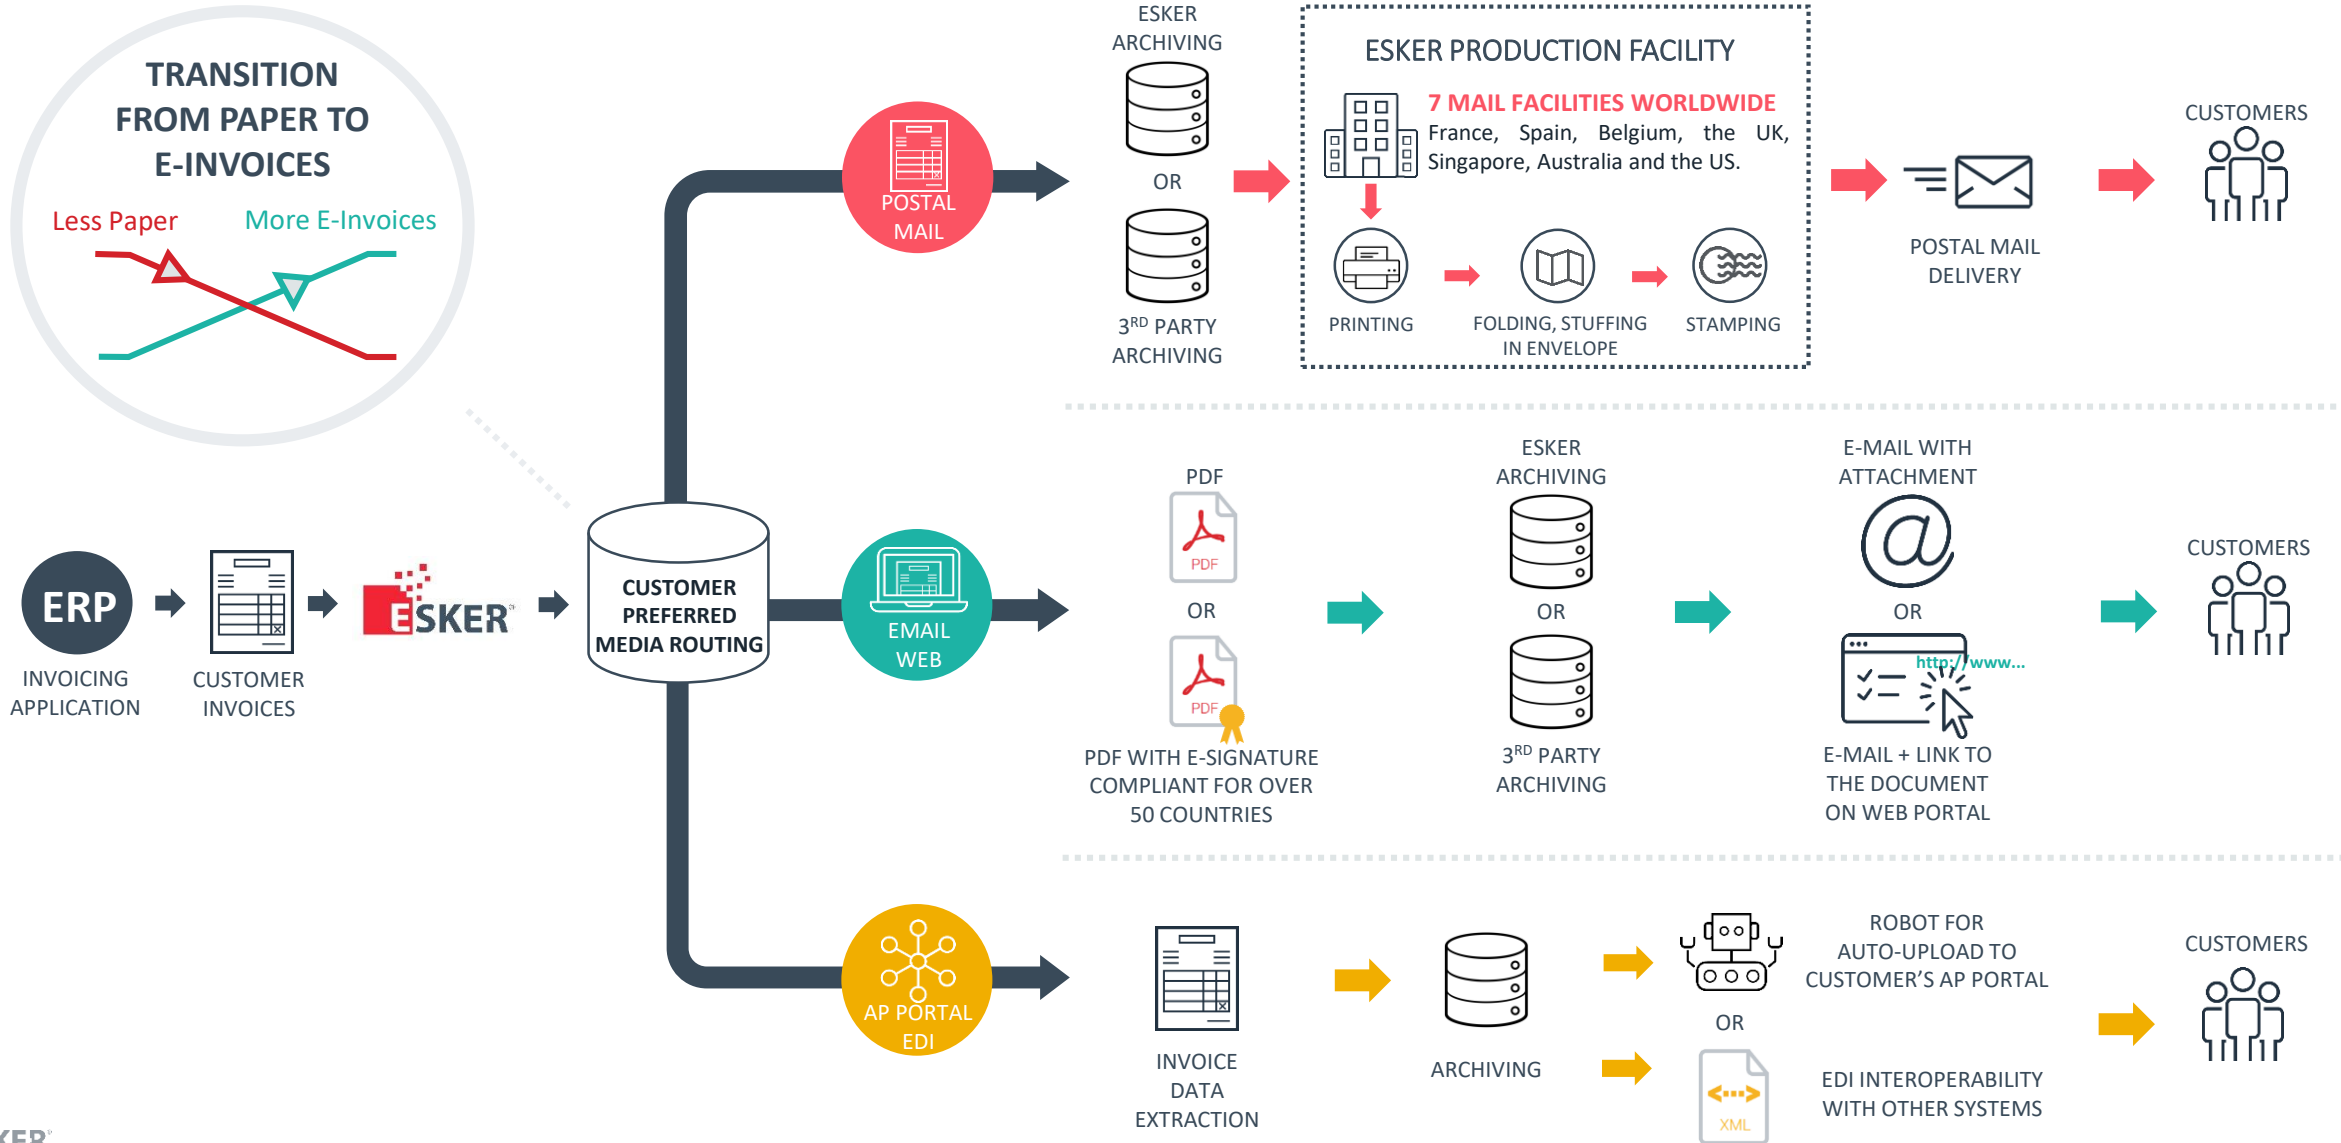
TRANSITION FROM PAPER TO E-INVOICES

Less Paper

More E-Invoices

ERP

INVOICING APPLICATION

CUSTOMER INVOICES

ESKER

CUSTOMER PREFERRED MEDIA ROUTING

POSTAL MAIL

ESKER ARCHIVING

OR

$3^{RD}$ PARTY ARCHIVING

ESKER PRODUCTION FACILITY

7 MAIL FACILITIES WORLDWIDE

France, Spain, Belgium, the UK, Singapore, Australia and the US.

PRINTING

FOLDING, STUFFING IN ENVELOPE

STAMPING

POSTAL MAIL DELIVERY

CUSTOMERS

EMAIL WEB

PDF

PDF

OR

PDF

PDF WITH E-SIGNATURE COMPLIANT FOR OVER 50 COUNTRIES

ESKER ARCHIVING

OR

$3^{RD}$ PARTY ARCHIVING

E-MAIL WITH ATTACHMENT

OR

http://www...

E-MAIL + LINK TO THE DOCUMENT ON WEB PORTAL

CUSTOMERS

AP PORTAL EDI

INVOICE DATA EXTRACTION

ARCHIVING

ROBOT FOR AUTO-UPLOAD TO CUSTOMER'S AP PORTAL

OR

XML

EDI INTEROPERABILITY WITH OTHER SYSTEMS

CUSTOMERS

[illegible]KER